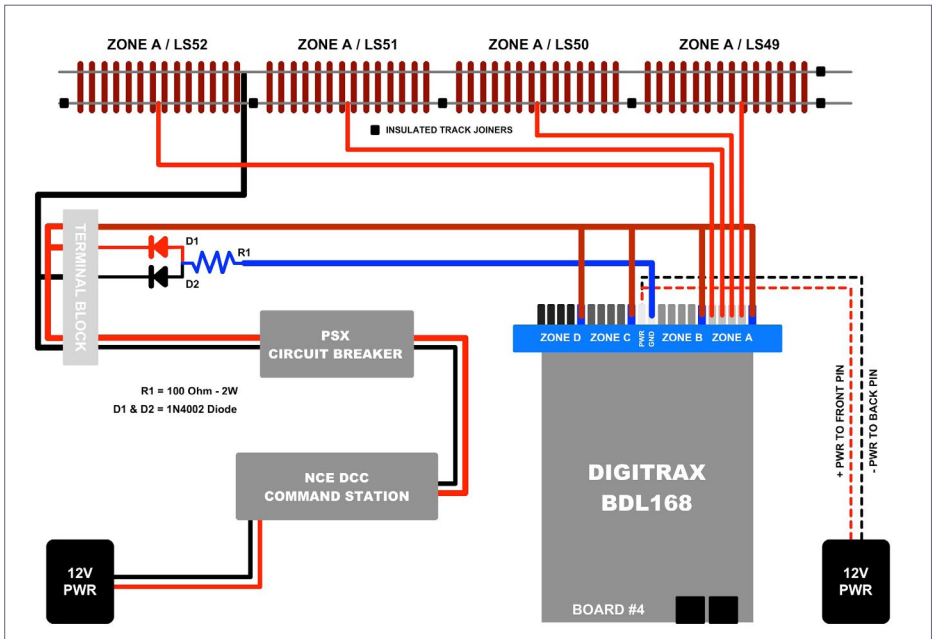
ZONE A / LS52
ZONE A / LS51
ZONE A / LS50
ZONE A / LS49

INSULATED TRACK JOINERS

TERMINAL BLOCK

D1
R1
D2

PSX
CIRCUIT BREAKER

R1 = 100 Ohm - 2W
D1 & D2 = 1N4002 Diode

NCE DCC
COMMAND STATION

12V
PWR

ZONE D
ZONE C
PWR
GND
ZONE B
ZONE A

DIGITRAX
BDL168

BOARD #4

+ PWR TO FRONT PIN
- PWR TO BACK PIN

12V
PWR